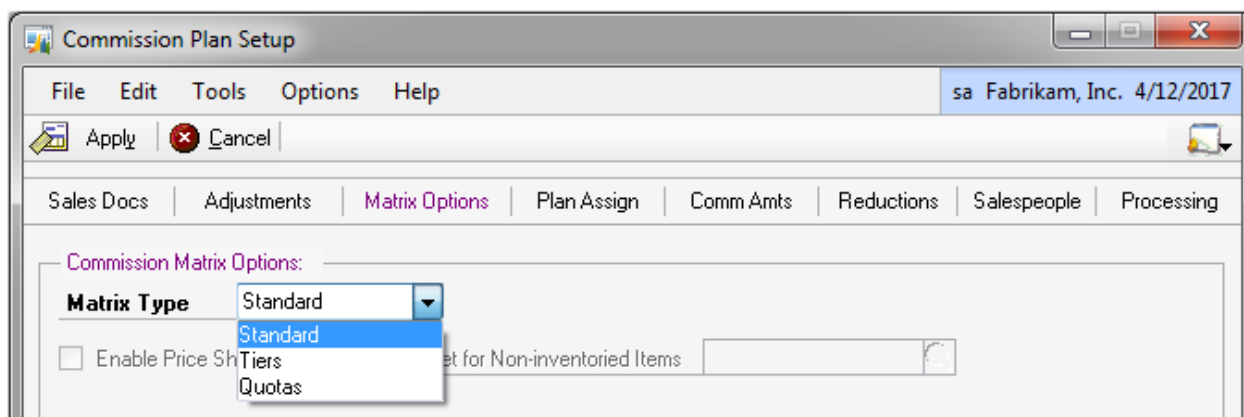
Commission Plan Setup

File Edit Tools Options Help

sa Fabrikam, Inc. 4/12/2017

Apply Cancel

Sales Docs | Adjustments | Matrix Options | Plan Assign | Comm Amts | Reductions | Salespeople | Processing

Commission Matrix Options:

Matrix Type Standard

Standard
Tiers
Quotas

Enable Price Sh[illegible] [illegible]et for Non-inventoried Items